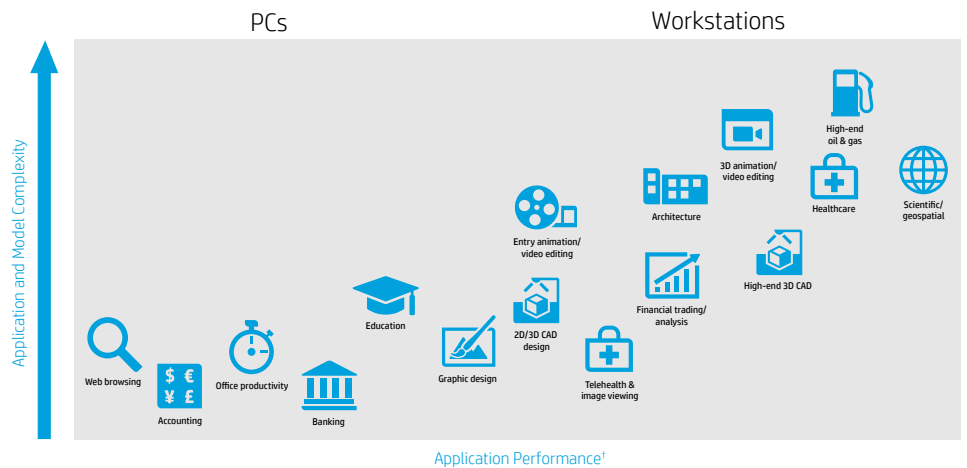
PCs

Workstations

Application and Model Complexity

High-end oil & gas

3D animation/ video editing

Healthcare

Scientific/ geospatial

Architecture

Entry animation/ video editing

High-end 3D CAD

Financial trading/ analysis

Education

2D/3D CAD design

Graphic design

Telehealth & image viewing

Web browsing

$ €
¥ £

Accounting

Office productivity

Banking

Application Performance$^†$